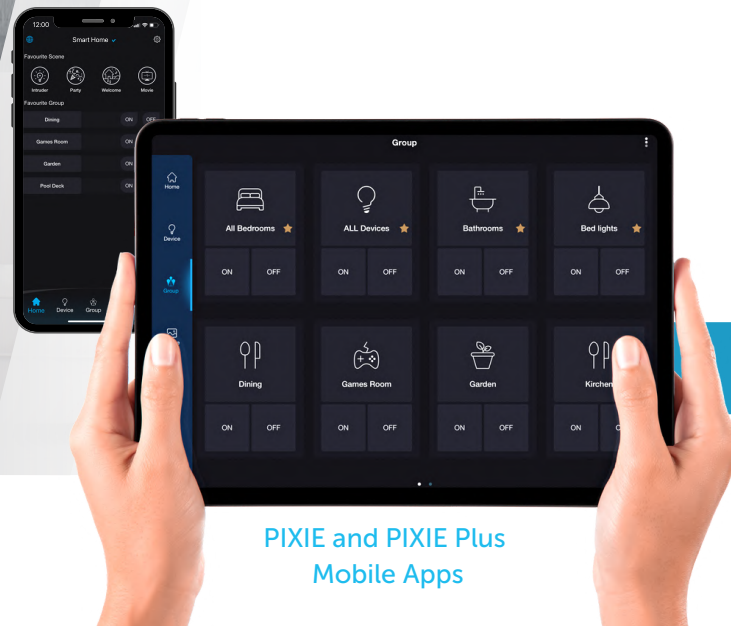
12:00

Smart Home

Favourite Scene

Intruder Party Welcome Movie

Favourite Group

Dining ON OFF

Games Room ON

Garden ON

Pool Deck ON

Home Device Group

Group

Home

Device

Group

All Bedrooms
ON OFF

ALL Devices
ON OFF

Bathrooms
ON OFF

Bed lights
ON OFF

Dining
ON OFF

Games Room
ON OFF

Garden
ON OFF

Kitchen
ON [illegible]

PIXIE and PIXIE Plus Mobile Apps